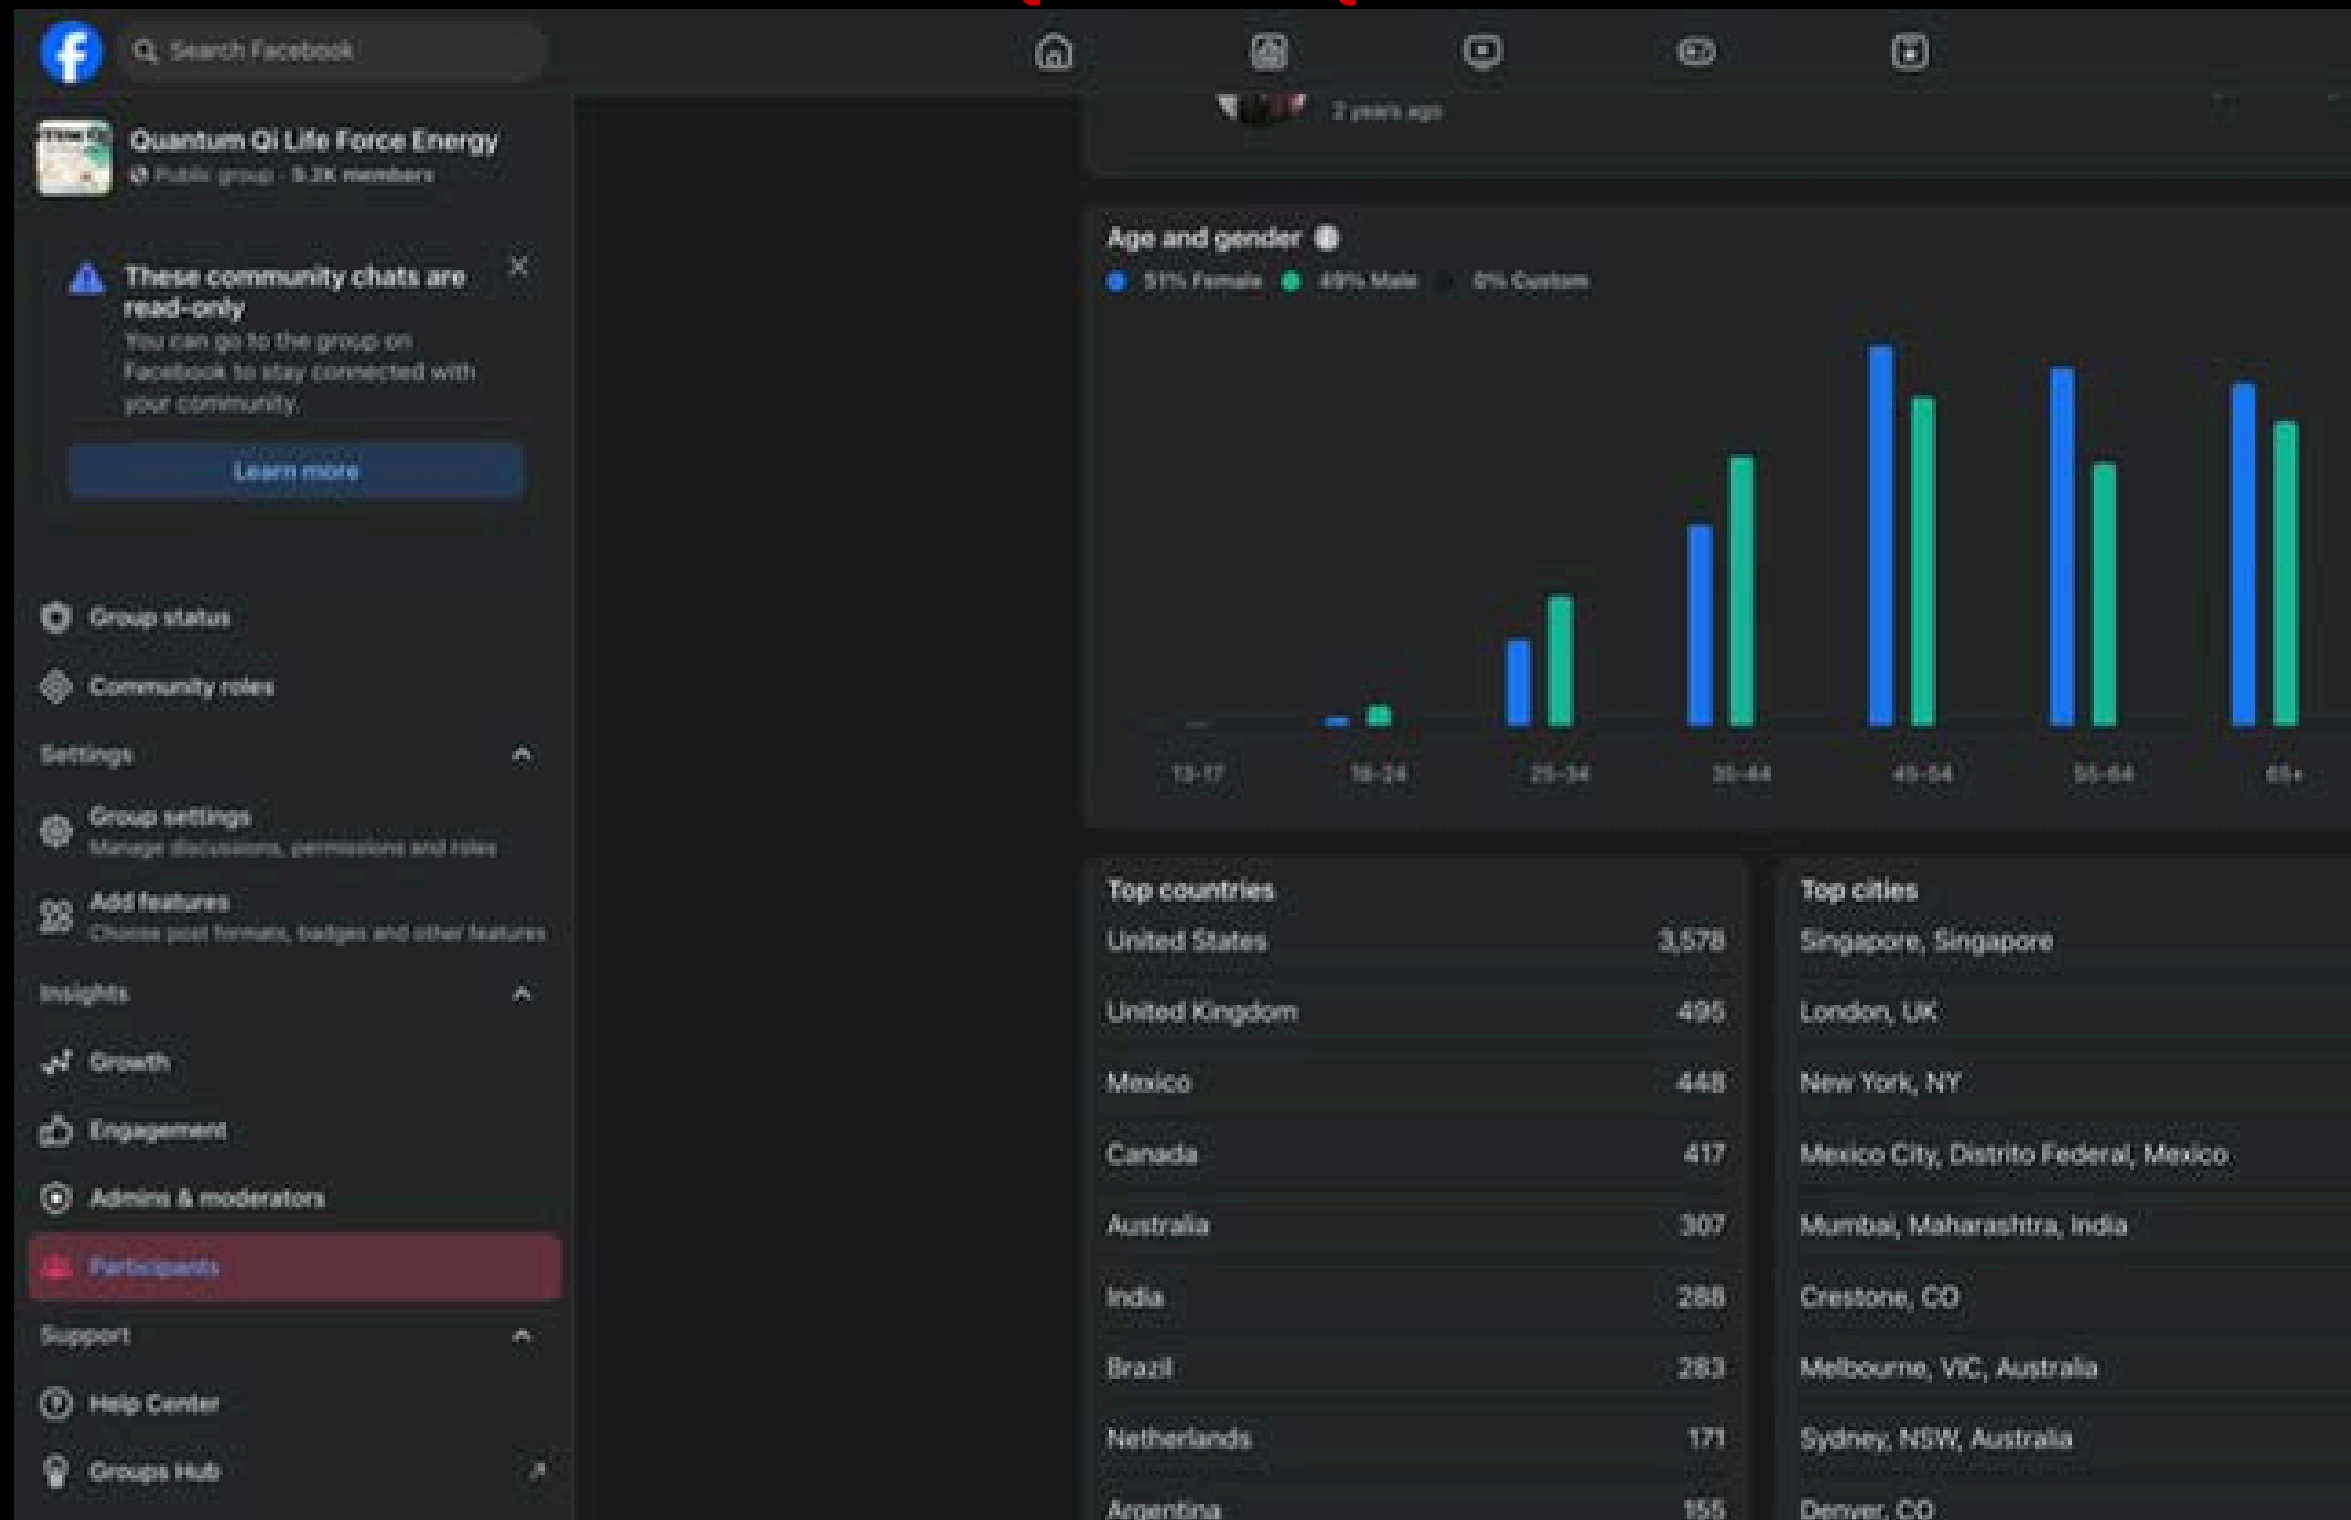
Search Facebook

Quantum Qi Life Force Energy
Public group · 9.3K members

These community chats are read-only
You can go to the group on Facebook to stay connected with your community.
Learn more

Group status
Community roles
Settings
Group settings
Manage discussions, permissions and roles
Add features
Choose post formats, badges and other features
Insights
Growth
Engagement
Admins & moderators
Participants
Support
Help Center
Groups Hub

2 years ago

Age and gender
51% Female 49% Male 0% Custom

13-17 18-24 25-34 35-44 45-54 55-64 65+

Top countries

| | |
|---|---|
| United States | 3,578 |
| United Kingdom | 495 |
| Mexico | 448 |
| Canada | 417 |
| Australia | 307 |
| India | 288 |
| Brazil | 283 |
| Netherlands | 171 |
| Argentina | 155 |

Top cities
Singapore, Singapore
London, UK
New York, NY
Mexico City, Distrito Federal, Mexico
Mumbai, Maharashtra, India
Crestone, CO
Melbourne, VIC, Australia
Sydney, NSW, Australia
Denver, CO